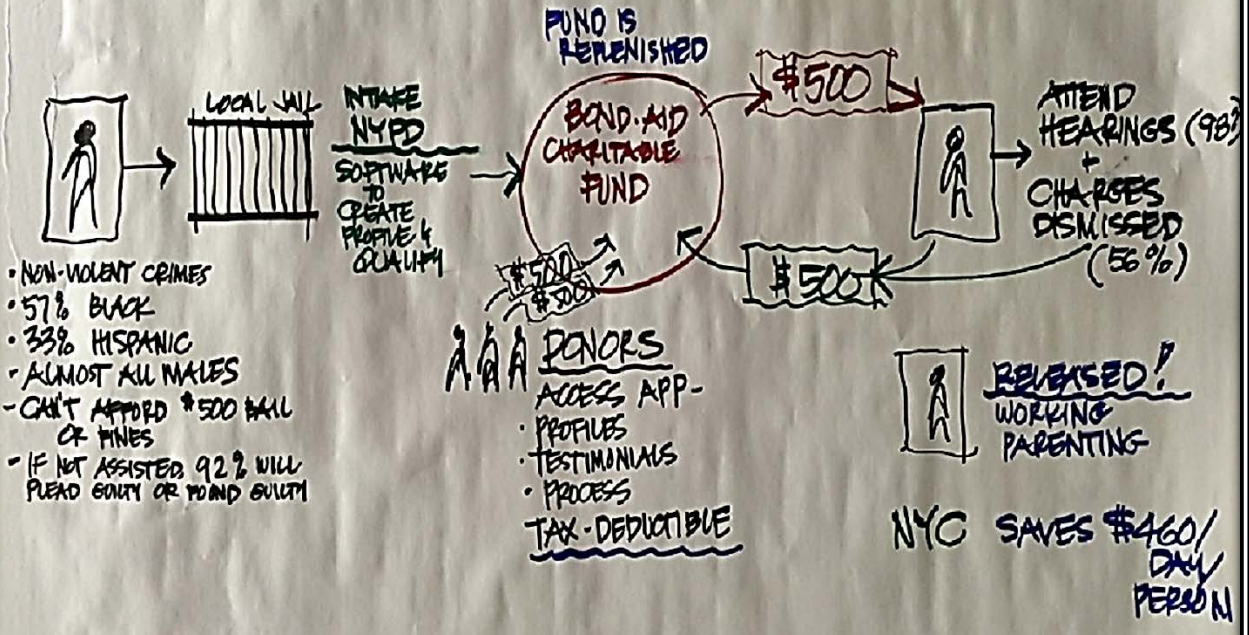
LOCAL JAIL

INTAKE NYPD

SOFTWARE TO CREATE PROFILE & QUALIFY

FUND IS REPLENISHED

BOND-AID CHARITABLE FUND

$500

ATTEND HEARINGS (98%) + CHARGES DISMISSED (56%)

$500

$500 $500

• NON-VIOLENT CRIMES
• 57% BLACK
• 33% HISPANIC
• ALMOST ALL MALES
- CAN'T AFFORD $500 BAIL OR FINES
• IF NOT ASSISTED 92% WILL PLEAD GUILTY OR FOUND GUILTY

DONORS
ACCESS APP -
· PROFILES
· TESTIMONIALS
· PROCESS
TAX-DEDUCTIBLE

RELEASED!
WORKING
PARENTING

NYC SAVES $460/DAY/PERSON